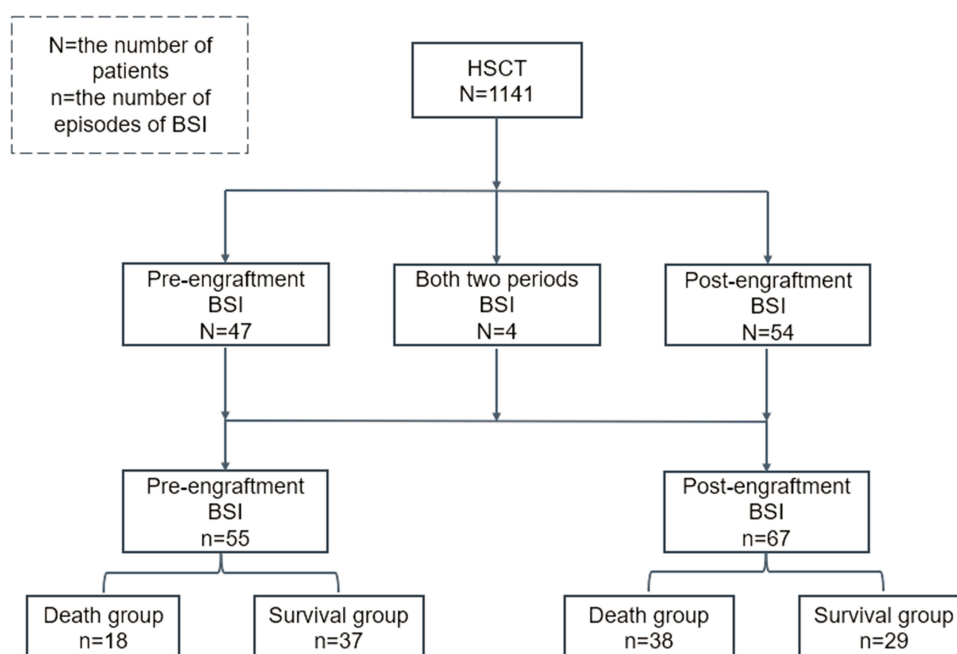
N=the number of patients
n=the number of episodes of BSI

HSCT
N=1141

Pre-engraftment
BSI
N=47

Both two periods
BSI
N=4

Post-engraftment
BSI
N=54

Pre-engraftment
BSI
n=55

Post-engraftment
BSI
n=67

Death group
n=18

Survival group
n=37

Death group
n=38

Survival group
n=29